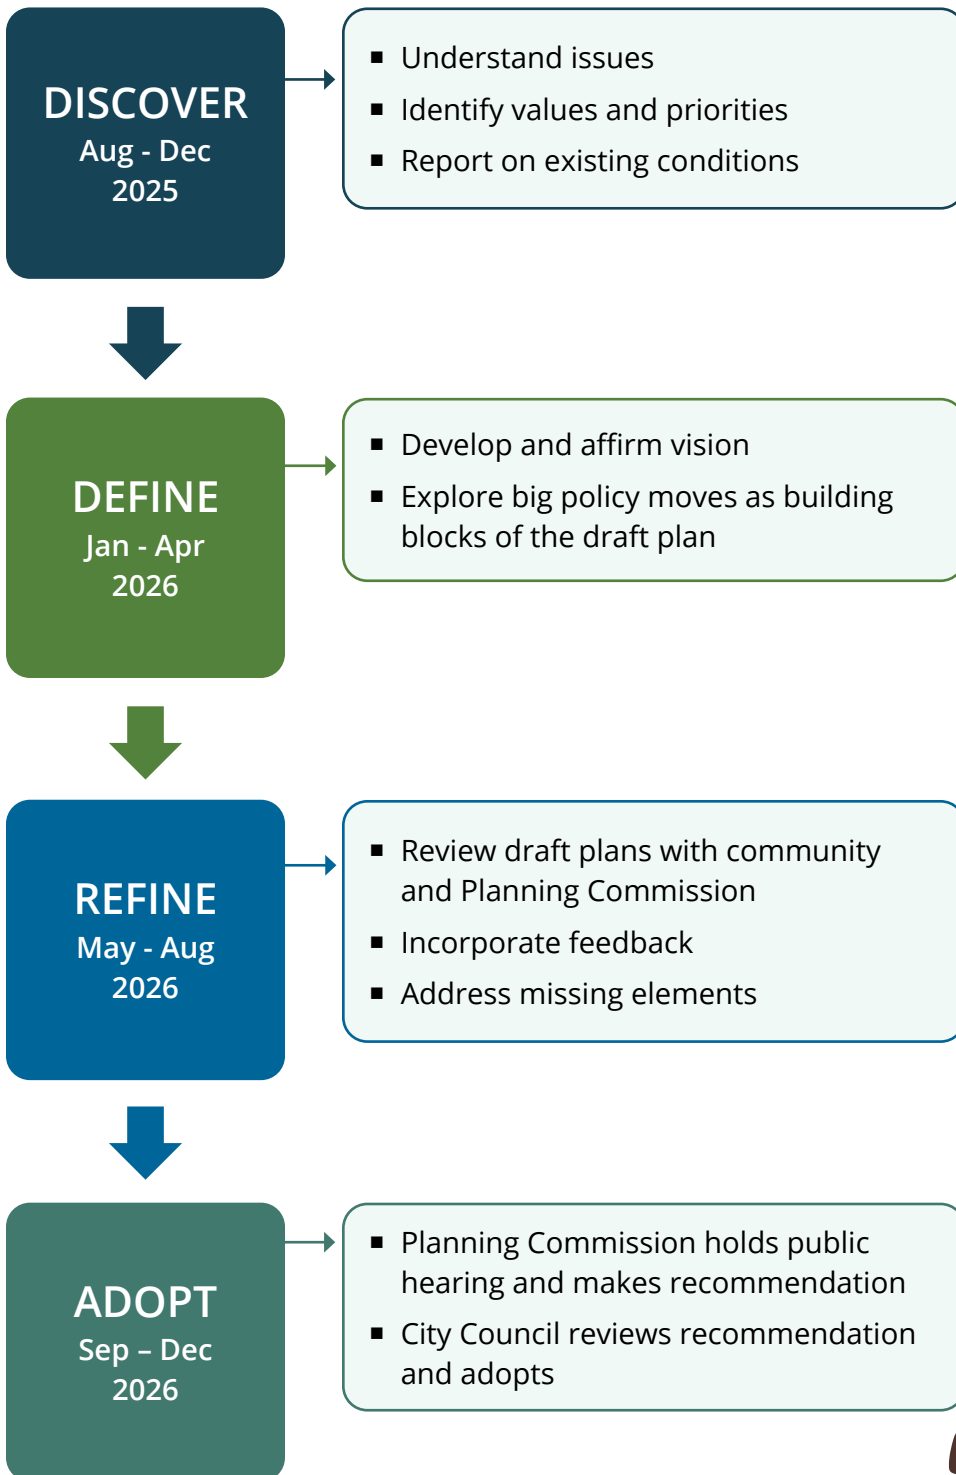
DISCOVER
Aug - Dec
2025

- Understand issues
- Identify values and priorities
- Report on existing conditions

DEFINE
Jan - Apr
2026

- Develop and affirm vision
- Explore big policy moves as building blocks of the draft plan

REFINE
May - Aug
2026

- Review draft plans with community and Planning Commission
- Incorporate feedback
- Address missing elements

ADOPT
Sep – Dec
2026

- Planning Commission holds public hearing and makes recommendation
- City Council reviews recommendation and adopts